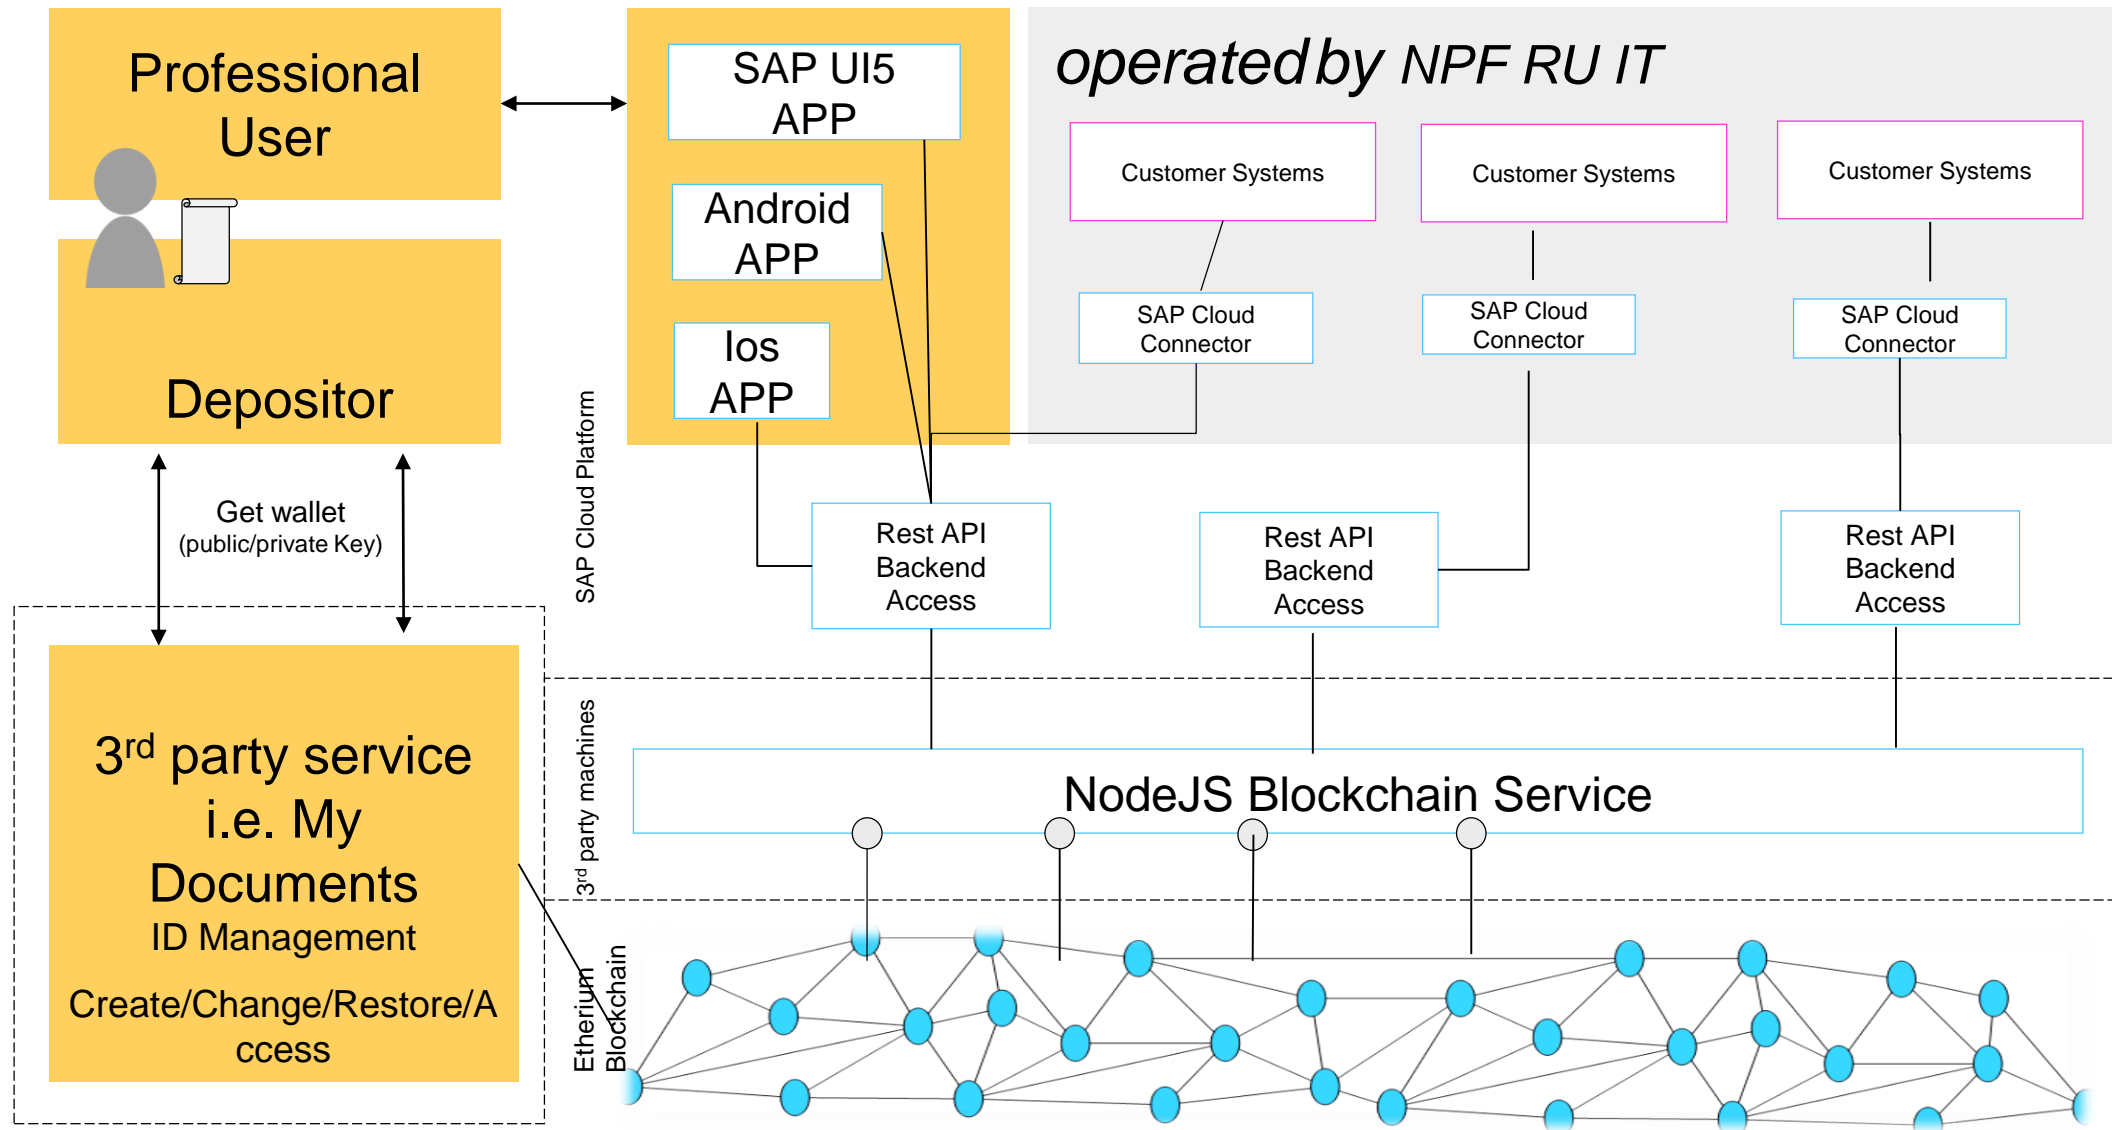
Professional User

Depositor

SAP UI5 APP

Android APP

Ios APP

operated by NPF RU IT

Customer Systems

Customer Systems

Customer Systems

SAP Cloud Connector

SAP Cloud Connector

SAP Cloud Connector

SAP Cloud Platform

Get wallet (public/private Key)

Rest API Backend Access

Rest API Backend Access

Rest API Backend Access

3rd party machines

NodeJS Blockchain Service

3rd party service i.e. My Documents
ID Management
Create/Change/Restore/Access

Etherium Blockchain